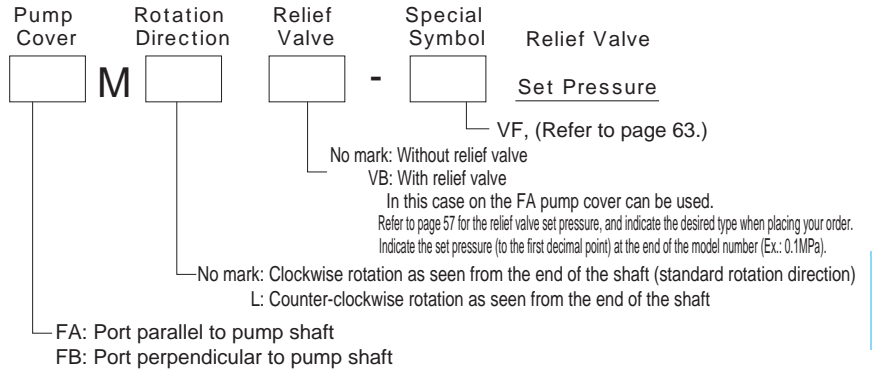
Pump Cover

Rotation Direction

Relief Valve

Special Symbol

Relief Valve

M

-

Set Pressure

VF, (Refer to page 63.)

No mark: Without relief valve

VB: With relief valve

In this case on the FA pump cover can be used.

Refer to page 57 for the relief valve set pressure, and indicate the desired type when placing your order.

Indicate the set pressure (to the first decimal point) at the end of the model number (Ex.: 0.1MPa).

No mark: Clockwise rotation as seen from the end of the shaft (standard rotation direction)

L: Counter-clockwise rotation as seen from the end of the shaft

FA: Port parallel to pump shaft

FB: Port perpendicular to pump shaft